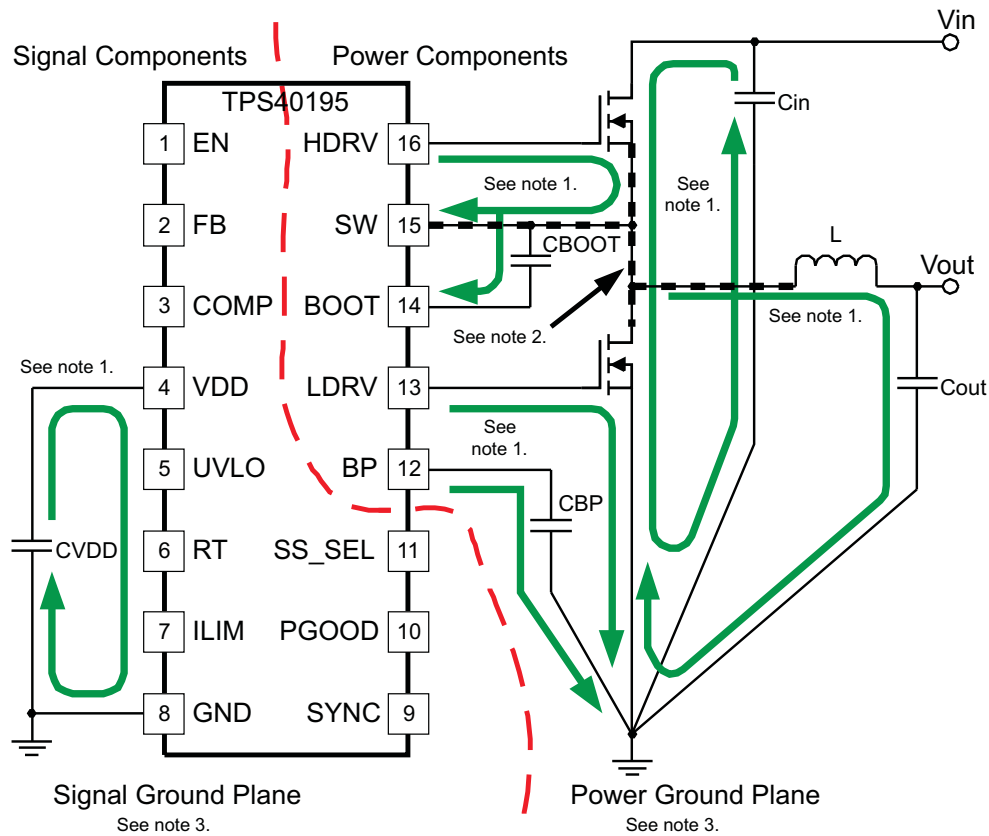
Signal Components

Power Components

Vin

TPS40195

1 EN

2 FB

3 COMP

4 VDD

5 UVLO

6 RT

7 ILIM

8 GND

HDRV 16

SW 15

BOOT 14

LDRV 13

BP 12

SS_SEL 11

PGOOD 10

SYNC 9

Cin

See note 1.

See note 1.

CBOOT

L

Vout

See note 2.

See note 1.

See note 1.

Cout

See note 1.

CBP

CVDD

Signal Ground Plane

See note 3.

Power Ground Plane

See note 3.